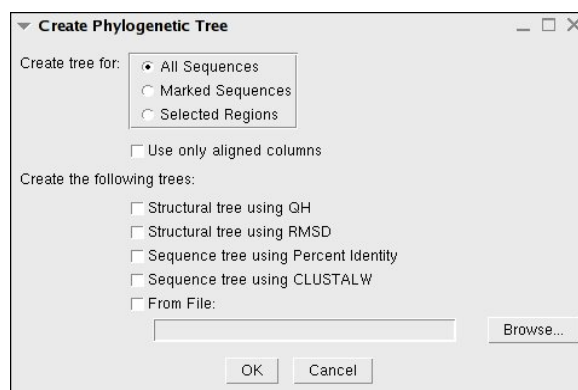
Create Phylogenetic Tree

Create tree for:
All Sequences
Marked Sequences
Selected Regions

Use only aligned columns

Create the following trees:

Structural tree using QH
Structural tree using RMSD
Sequence tree using Percent Identity
Sequence tree using CLUSTALW
From File:

Browse...

OK
Cancel